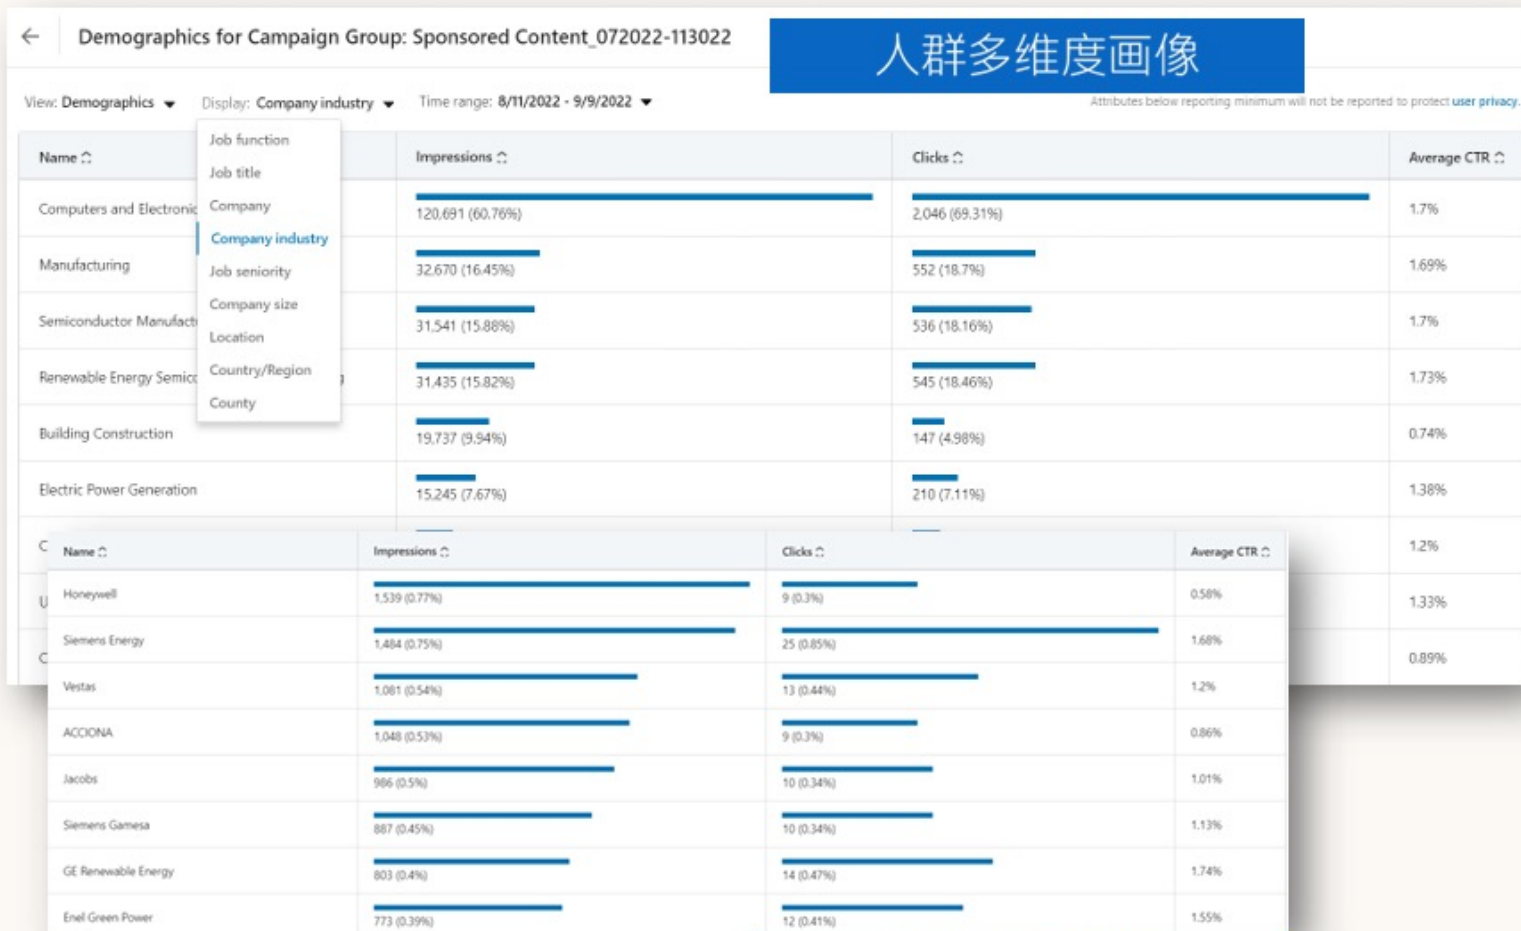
Demographics for Campaign Group: Sponsored Content_072022-113022

人群多维度画像

View: Demographics Display: Company industry Time range: 8/11/2022 - 9/9/2022

Attributes below reporting minimum will not be reported to protect user privacy.

Job function
Job title
Company
Company industry
Job seniority
Company size
Location
Country/Region
County

| Name | Impressions | Clicks | Average CTR |
|---|---|---|---|
| Computers and Electronic | 120,691 (60.76%) | 2,046 (69.31%) | 1.7% |
| Manufacturing | 32,670 (16.45%) | 552 (18.7%) | 1.69% |
| Semiconductor Manufact | 31,541 (15.88%) | 536 (18.16%) | 1.7% |
| Renewable Energy Semic | 31,435 (15.82%) | 545 (18.46%) | 1.73% |
| Building Construction | 19,737 (9.94%) | 147 (4.98%) | 0.74% |
| Electric Power Generation | 15,245 (7.67%) | 210 (7.11%) | 1.38% |
| C | | | 1.2% |
| U | | | 1.33% |
| C | | | 0.89% |

| Name | Impressions | Clicks | Average CTR |
|---|---|---|---|
| Honeywell | 1,539 (0.77%) | 9 (0.3%) | 0.58% |
| Siemens Energy | 1,484 (0.75%) | 25 (0.85%) | 1.68% |
| Vestas | 1,061 (0.54%) | 13 (0.44%) | 1.2% |
| ACCIONA | 1,048 (0.53%) | 9 (0.3%) | 0.86% |
| Jacobs | 986 (0.5%) | 10 (0.34%) | 1.01% |
| Siemens Gamesa | 887 (0.45%) | 10 (0.34%) | 1.13% |
| GE Renewable Energy | 803 (0.4%) | 14 (0.47%) | 1.74% |
| Enel Green Power | 773 (0.39%) | 12 (0.41%) | 1.55% |